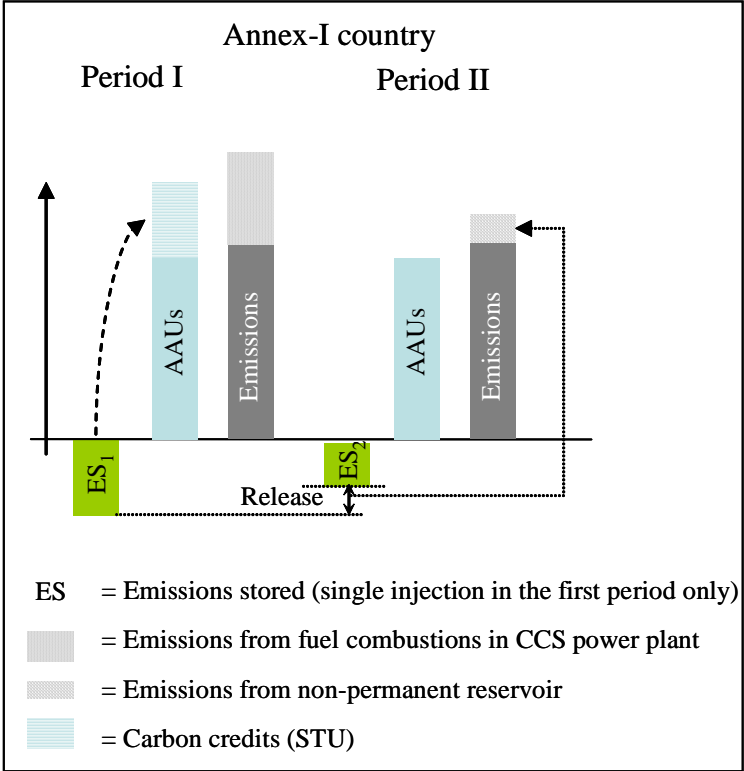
Annex-I country

Period I

Period II

AAUs

Emissions

AAUs

Emissions

$ES_1$

$ES_2$

Release

ES = Emissions stored (single injection in the first period only)

= Emissions from fuel combustions in CCS power plant

= Emissions from non-permanent reservoir

= Carbon credits (STU)